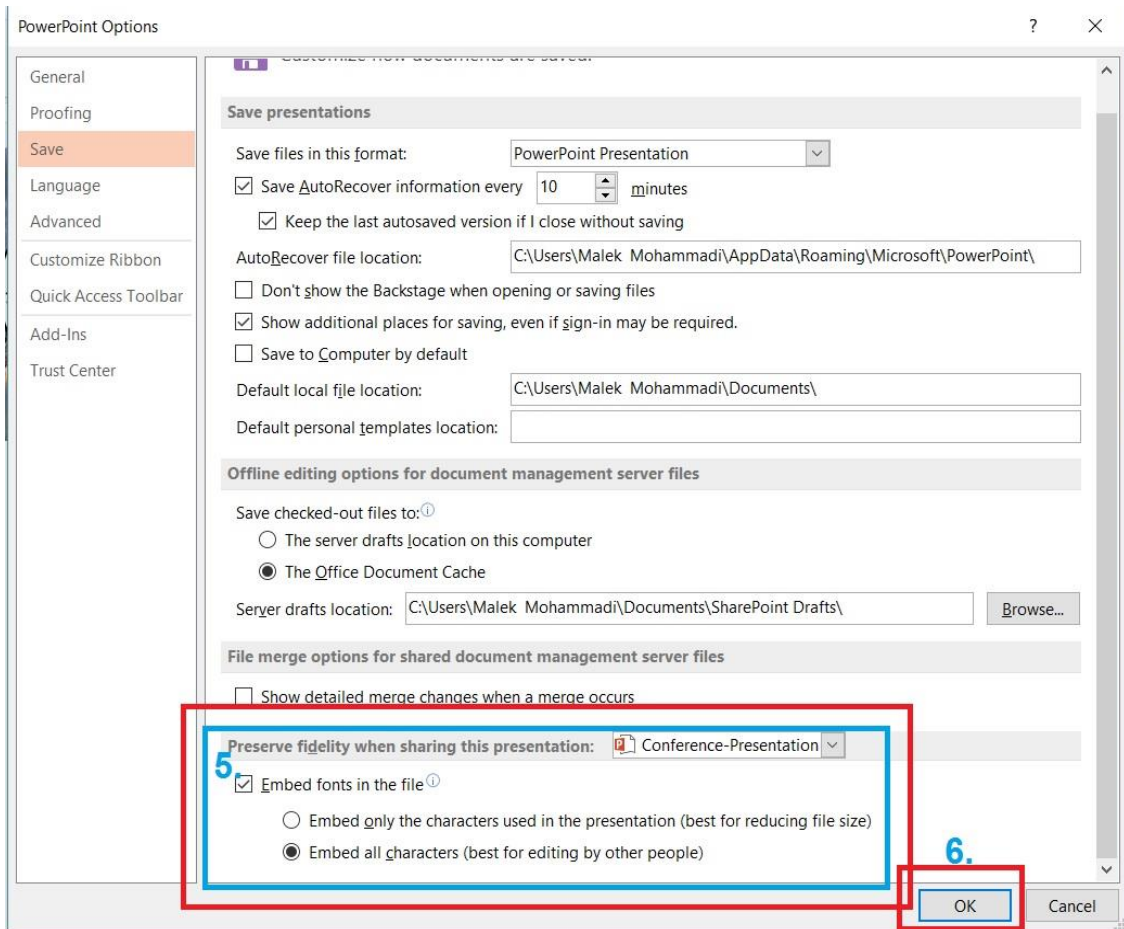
PowerPoint Options

?

General
Proofing
Save
Language
Advanced
Customize Ribbon
Quick Access Toolbar
Add-Ins
Trust Center

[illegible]

Save presentations

Save files in this format: PowerPoint Presentation

Save AutoRecover information every 10 minutes

Keep the last autosaved version if I close without saving

AutoRecover file location: C:\Users\Malek Mohammadi\AppData\Roaming\Microsoft\PowerPoint\

Don't show the Backstage when opening or saving files

Show additional places for saving, even if sign-in may be required.

Save to Computer by default

Default local file location: C:\Users\Malek Mohammadi\Documents\

Default personal templates location:

Offline editing options for document management server files

Save checked-out files to:

The server drafts location on this computer

The Office Document Cache

Server drafts location: C:\Users\Malek Mohammadi\Documents\SharePoint Drafts\ Browse...

File merge options for shared document management server files

Show detailed merge changes when a merge occurs

Preserve fidelity when sharing this presentation: Conference-Presentation

5.

Embed fonts in the file

Embed only the characters used in the presentation (best for reducing file size)

Embed all characters (best for editing by other people)

6.

OK Cancel